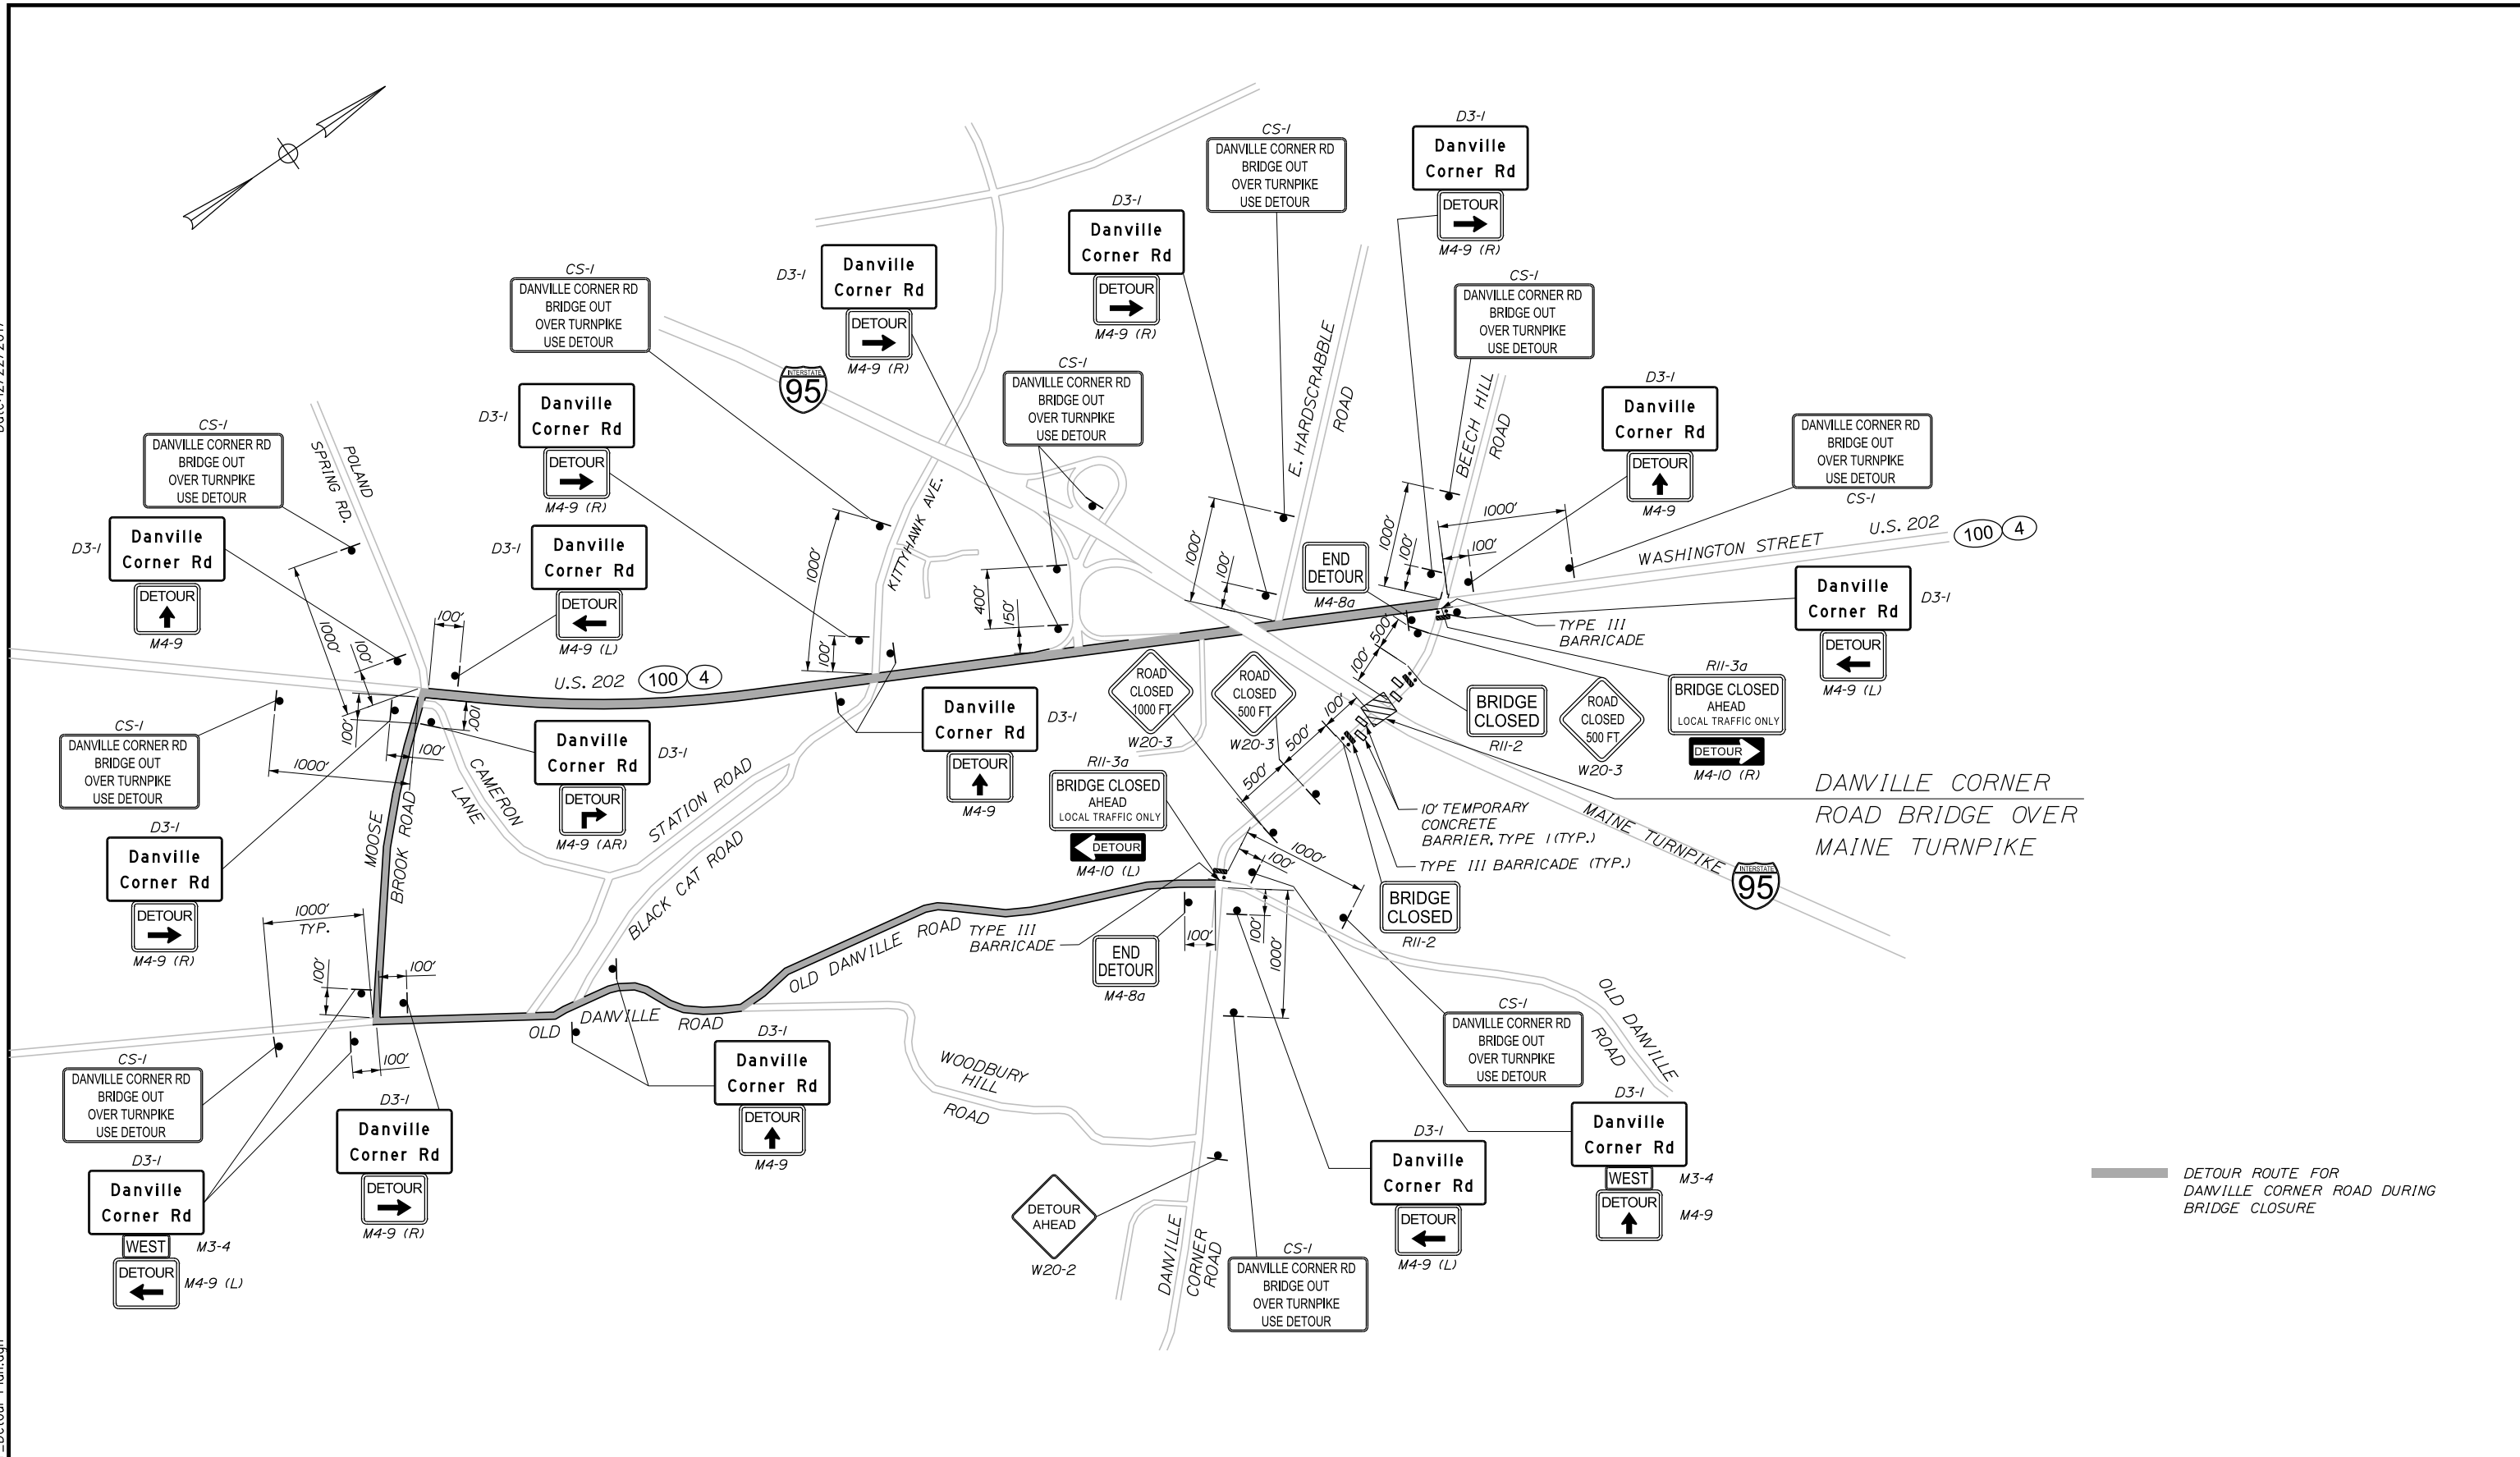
CS-1
DANVILLE CORNER RD
BRIDGE OUT
OVER TURNPIKE
USE DETOUR

D3-1
Danville
Corner Rd

DETOUR
M4-9 (R)

D3-1
Danville
Corner Rd

DETOUR
M4-9 (R)

CS-1
DANVILLE CORNER RD
BRIDGE OUT
OVER TURNPIKE
USE DETOUR

D3-1
Danville
Corner Rd

DETOUR
M4-9 (R)

95

CS-1
DANVILLE CORNER RD
BRIDGE OUT
OVER TURNPIKE
USE DETOUR

CS-1
DANVILLE CORNER RD
BRIDGE OUT
OVER TURNPIKE
USE DETOUR

D3-1
Danville
Corner Rd

DETOUR
M4-9 (R)

D3-1
Danville
Corner Rd

DETOUR
M4-9

DANVILLE CORNER RD
BRIDGE OUT
OVER TURNPIKE
USE DETOUR
CS-1

CS-1
DANVILLE CORNER RD
BRIDGE OUT
OVER TURNPIKE
USE DETOUR

POLAND SPRING RD.

D3-1
Danville
Corner Rd

DETOUR
M4-9 (L)

D3-1
Danville
Corner Rd

DETOUR
M4-9

KITTYHAWK AVE.

E. HARDSCRABBLE ROAD

BEECH HILL ROAD

WASHINGTON STREET

U.S. 202 100 4

1000'
100'
100'
1000'
100'
150'
400'
1000'
100'
1000'
100'
100'
1000'

END DETOUR
M4-8a

D3-1
Danville
Corner Rd

DETOUR
M4-9 (L)

TYPE III BARRICADE

U.S. 202 100 4

CS-1
DANVILLE CORNER RD
BRIDGE OUT
OVER TURNPIKE
USE DETOUR

D3-1
Danville
Corner Rd

DETOUR
M4-9 (AR)

D3-1
Danville
Corner Rd

DETOUR
M4-9

ROAD CLOSED 1000 FT
W20-3

ROAD CLOSED 500 FT
W20-3

BRIDGE CLOSED
R11-2

ROAD CLOSED 500 FT
W20-3

R11-3a
BRIDGE CLOSED AHEAD LOCAL TRAFFIC ONLY
DETOUR
M4-10 (R)

DANVILLE CORNER ROAD BRIDGE OVER MAINE TURNPIKE

CAMERON LANE

STATION ROAD

R11-3a
BRIDGE CLOSED AHEAD LOCAL TRAFFIC ONLY
DETOUR
M4-10 (L)

10' TEMPORARY CONCRETE BARRIER, TYPE I (TYP.)

TYPE III BARRICADE (TYP.)

MAINE TURNPIKE

95

D3-1
Danville
Corner Rd

DETOUR
M4-9 (R)

MOOSE BROOK ROAD

BLACK CAT ROAD

BRIDGE CLOSED
R11-2

1000' TYP.
100'
100'
100'
500'
500'
100'
500'
500'
100'
1000'
100'
100'
100'
1000'

OLD DANVILLE ROAD

TYPE III BARRICADE

END DETOUR
M4-8a

OLD DANVILLE ROAD

CS-1
DANVILLE CORNER RD
BRIDGE OUT
OVER TURNPIKE
USE DETOUR

CS-1
DANVILLE CORNER RD
BRIDGE OUT
OVER TURNPIKE
USE DETOUR

D3-1
Danville
Corner Rd

DETOUR
M4-9 (R)

D3-1
Danville
Corner Rd

DETOUR
M4-9

WOODBURY HILL ROAD

OLD DANVILLE ROAD

D3-1
Danville
Corner Rd
WEST M3-4
DETOUR M4-9

D3-1
Danville
Corner Rd
WEST M3-4
DETOUR M4-9 (L)

D3-1
Danville
Corner Rd

DETOUR
M4-9 (L)

DETOUR AHEAD
W20-2

DANVILLE CORNER ROAD

CS-1
DANVILLE CORNER RD
BRIDGE OUT
OVER TURNPIKE
USE DETOUR

DETOUR ROUTE FOR DANVILLE CORNER ROAD DURING BRIDGE CLOSURE